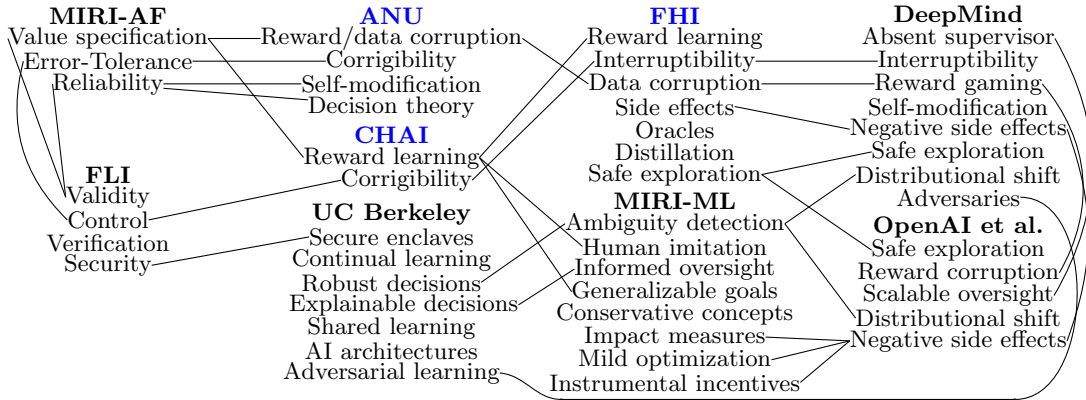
MIRI-AF
Value specification
Error-Tolerance
Reliability

FLI
Validity
Control
Verification
Security

ANU
Reward/data corruption
Corrigibility
Self-modification
Decision theory

CHAI
Reward learning
Corrigibility

UC Berkeley
Secure enclaves
Continual learning
Robust decisions
Explainable decisions
Shared learning
AI architectures
Adversarial learning

FHI
Reward learning
Interruptibility
Data corruption
Side effects
Oracles
Distillation
Safe exploration

MIRI-ML
Ambiguity detection
Human imitation
Informed oversight
Generalizable goals
Conservative concepts
Impact measures
Mild optimization
Instrumental incentives

DeepMind
Absent supervisor
Interruptibility
Reward gaming
Self-modification
Negative side effects
Safe exploration
Distributional shift
Adversaries

OpenAI et al.
Safe exploration
Reward corruption
Scalable oversight
Distributional shift
Negative side effects